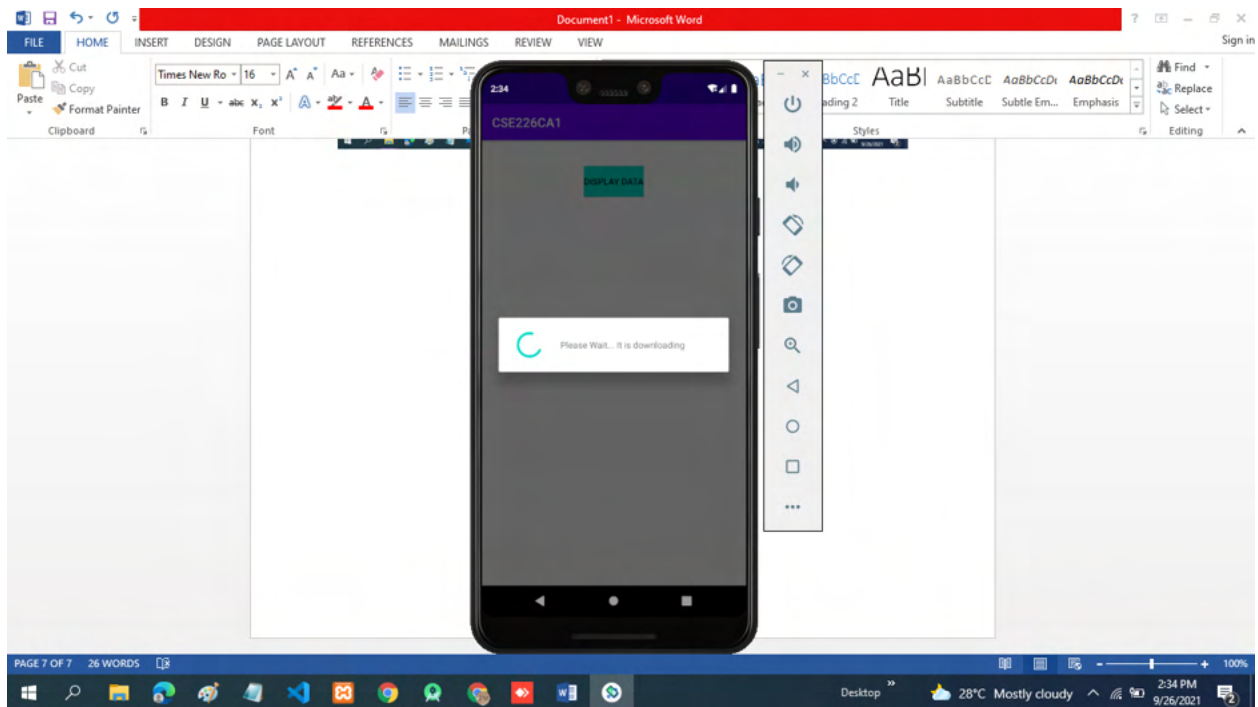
Document1 - Microsoft Word

? – ✕

FILE HOME INSERT DESIGN PAGE LAYOUT REFERENCES MAILINGS REVIEW VIEW

Sign in

Cut
Copy
Paste
Format Painter
Clipboard

Times New Ro 16
B I U abc $x_2$ $x^2$
Font

BbCcC AaBl AaBbCcC AaBbCcDc AaBbCcDc
ading 2 Title Subtitle Subtle Em... Emphasis
Styles

Find
Replace
Select
Editing

2:34

CSE226CA1

DISPLAY DATA

Please Wait... It is downloading

PAGE 7 OF 7 26 WORDS

100%

Desktop

28°C Mostly cloudy

2:34 PM
9/26/2021